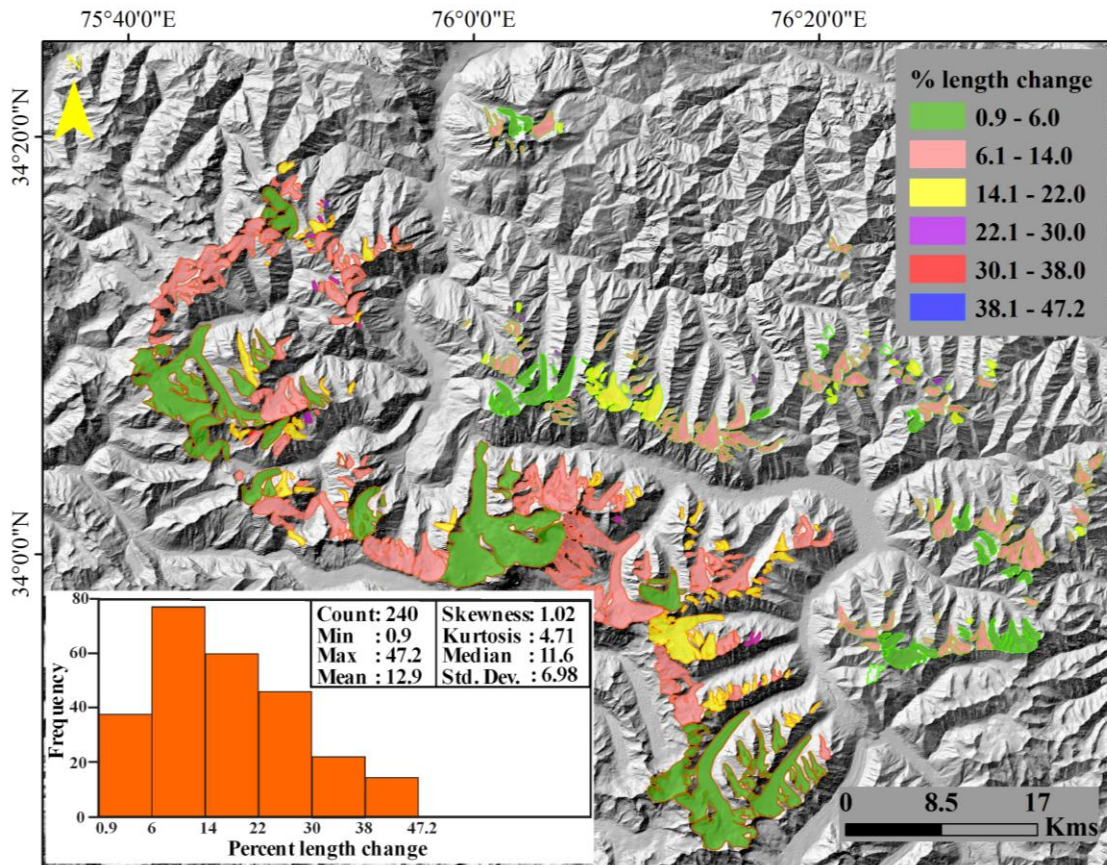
75°40'0"E
76°0'0"E
76°20'0"E

N

34°20'0"N

34°0'0"N

% length change
0.9 - 6.0
6.1 - 14.0
14.1 - 22.0
22.1 - 30.0
30.1 - 38.0
38.1 - 47.2

| Count: 240 | Skewness: 1.02 |
|---|---|
| Min : 0.9 | Kurtosis : 4.71 |
| Max : 47.2 | Median : 11.6 |
| Mean : 12.9 | Std. Dev. : 6.98 |

80
60
40
20
0
Frequency
0.9 6 14 22 30 38 47.2
Percent length change

0 8.5 17
Kms